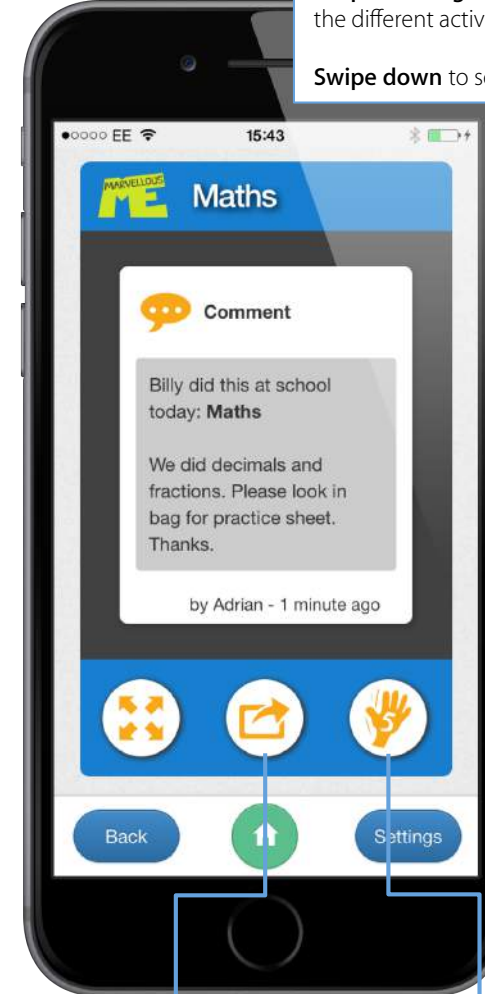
the different activ

Swipe down to s

●○○○○ EE 15:43

MARVELLOUS ME Maths

Comment

Billy did this at school today: **Maths**

We did decimals and fractions. Please look in bag for practice sheet. Thanks.

by Adrian - 1 minute ago

5

Back

Settings